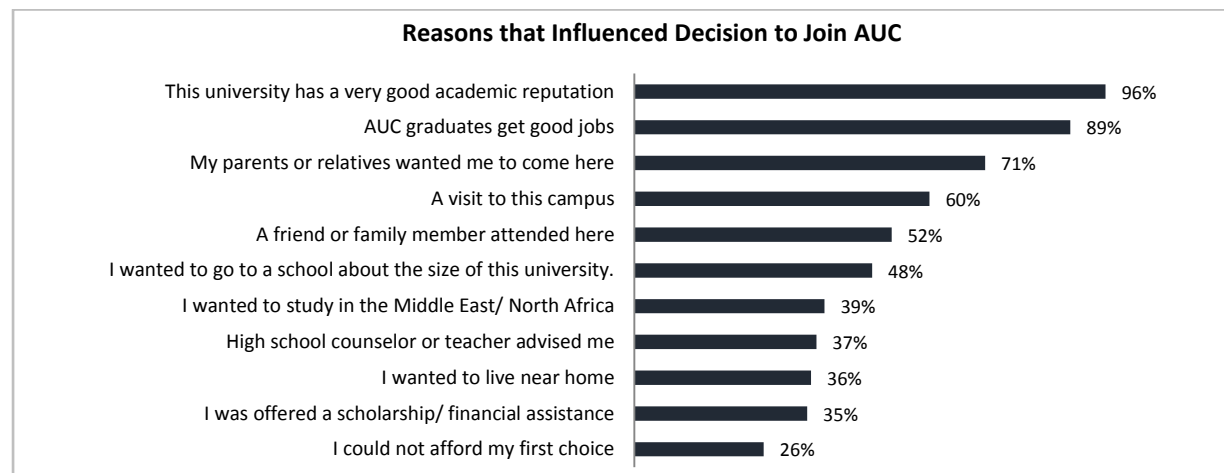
Reasons that Influenced Decision to Join AUC

| Reason | Percentage |
|---|---|
| This university has a very good academic reputation | 96% |
| AUC graduates get good jobs | 89% |
| My parents or relatives wanted me to come here | 71% |
| A visit to this campus | 60% |
| A friend or family member attended here | 52% |
| I wanted to go to a school about the size of this university. | 48% |
| I wanted to study in the Middle East/ North Africa | 39% |
| High school counselor or teacher advised me | 37% |
| I wanted to live near home | 36% |
| I was offered a scholarship/ financial assistance | 35% |
| I could not afford my first choice | 26% |